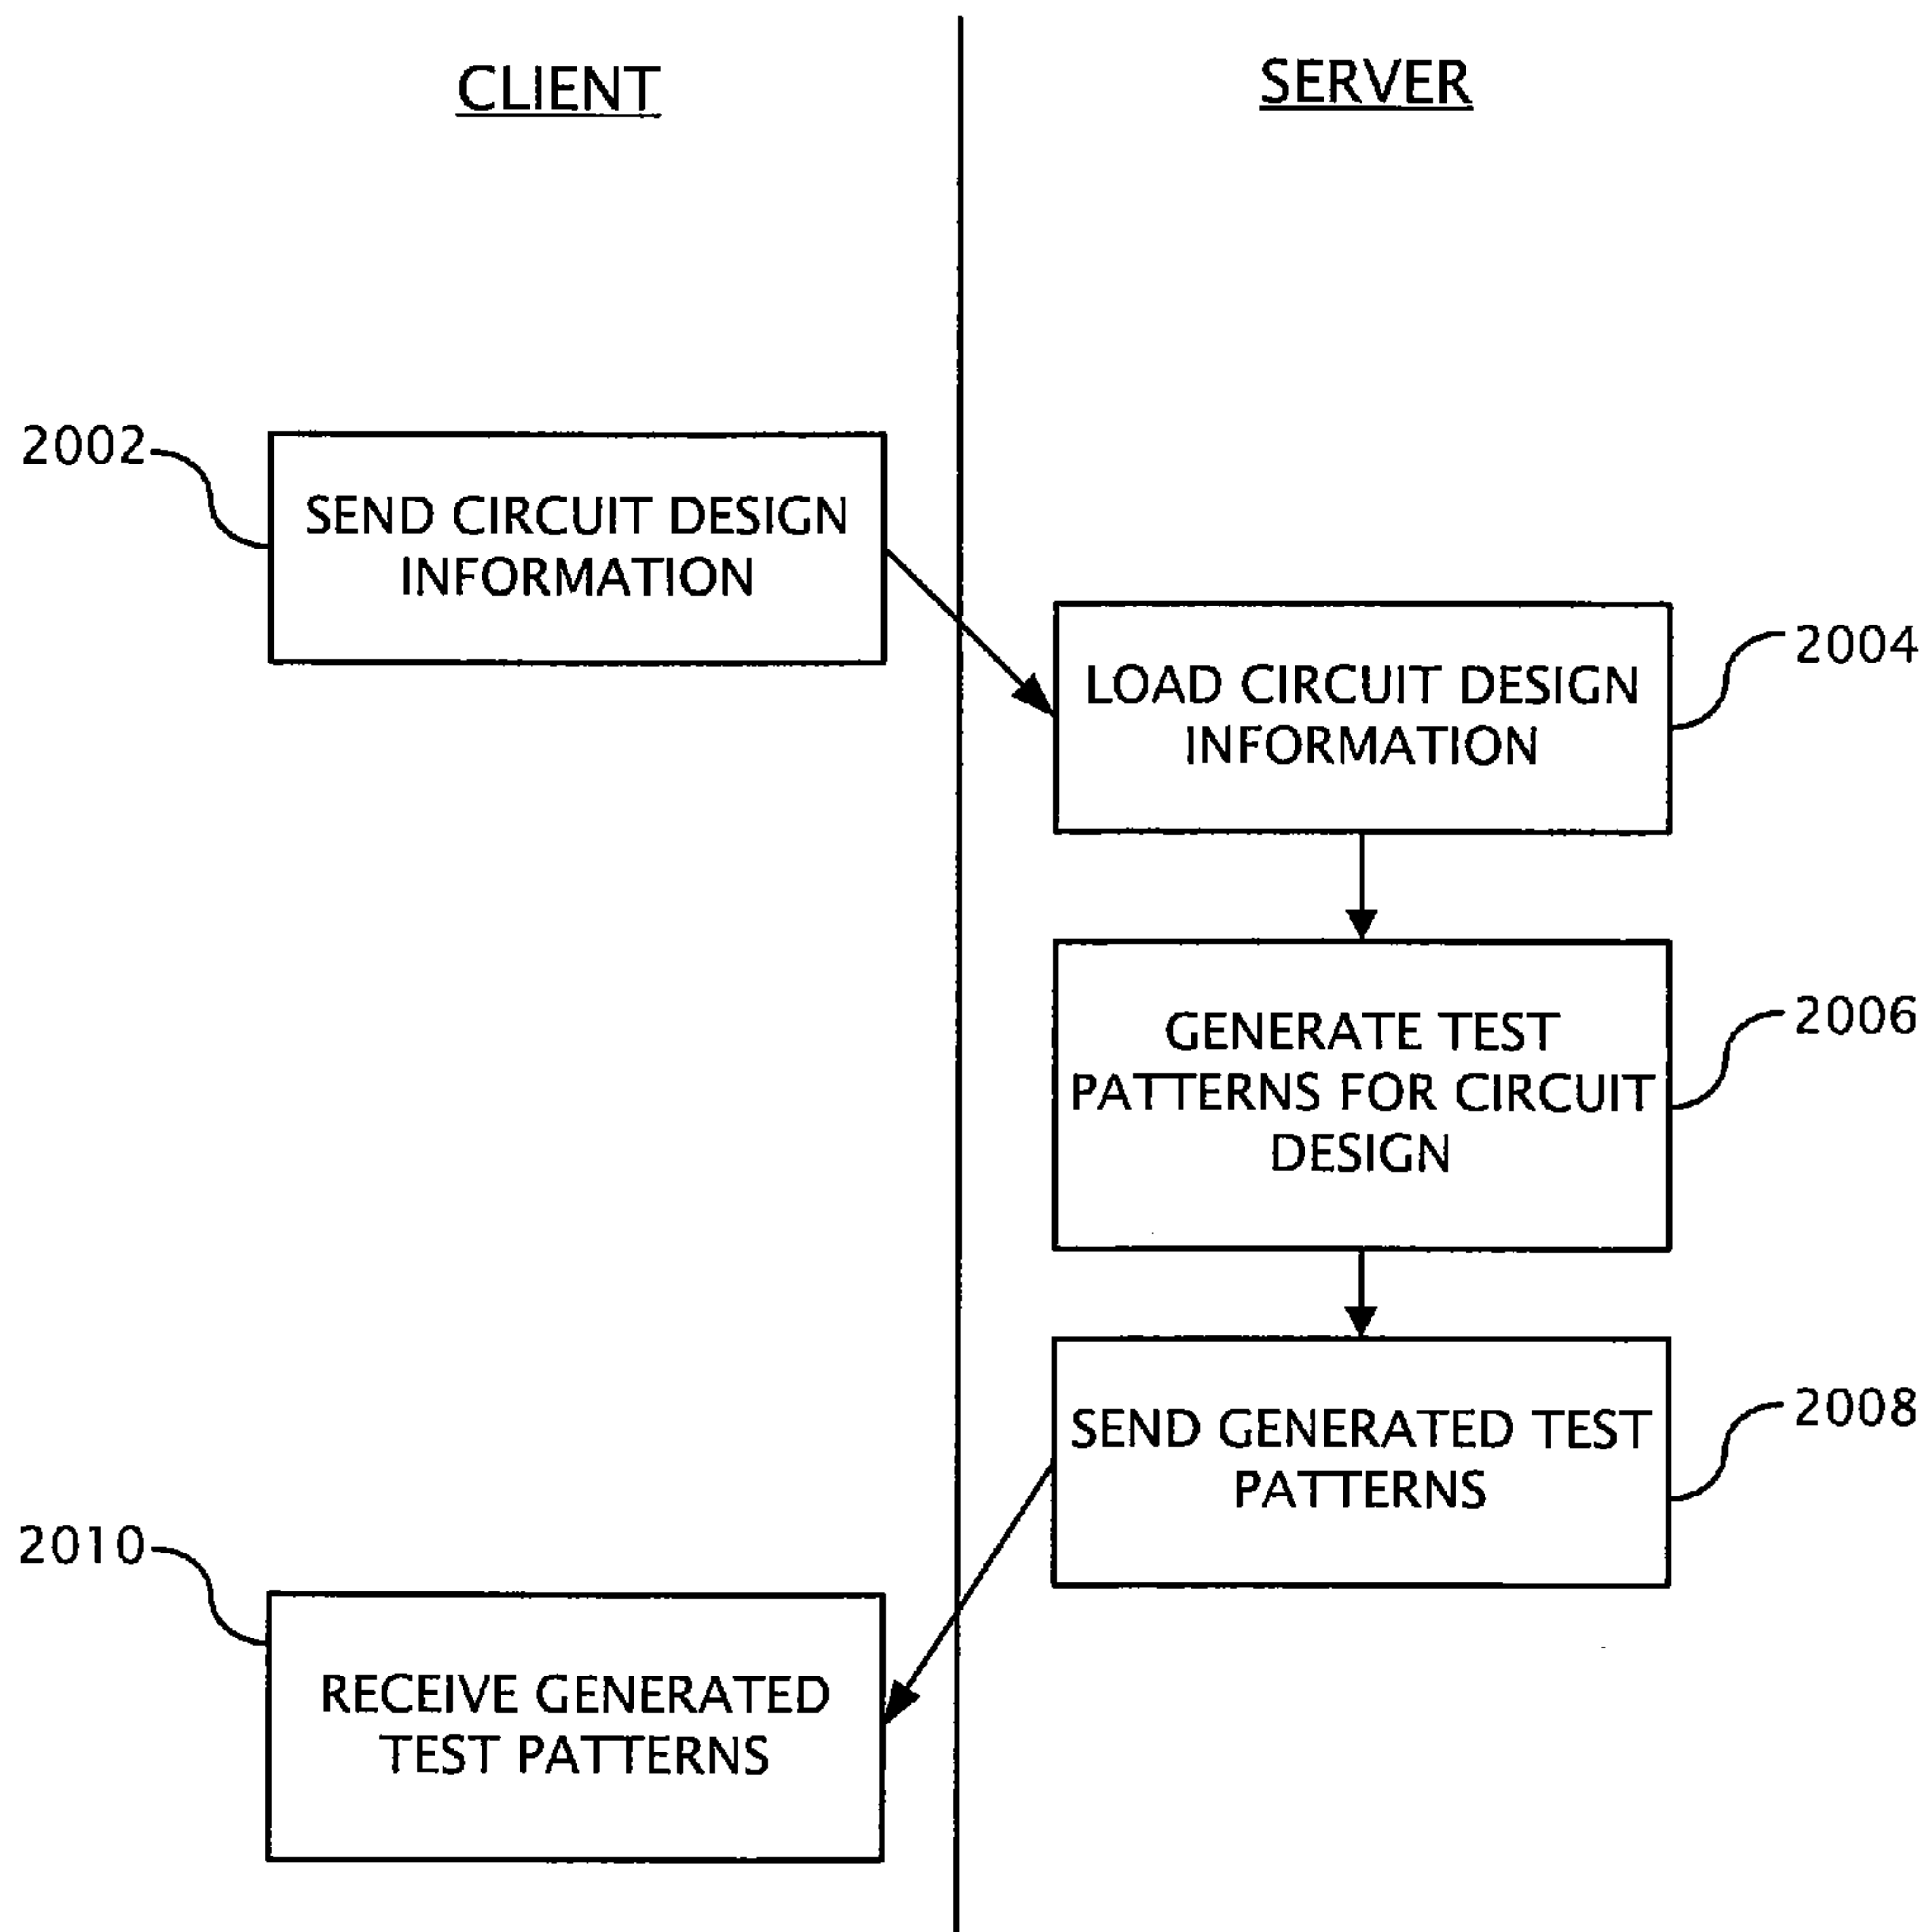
CLIENT

SERVER

2002

SEND CIRCUIT DESIGN INFORMATION

LOAD CIRCUIT DESIGN INFORMATION

2004

GENERATE TEST PATTERNS FOR CIRCUIT DESIGN

2006

SEND GENERATED TEST PATTERNS

2008

2010

RECEIVE GENERATED TEST PATTERNS